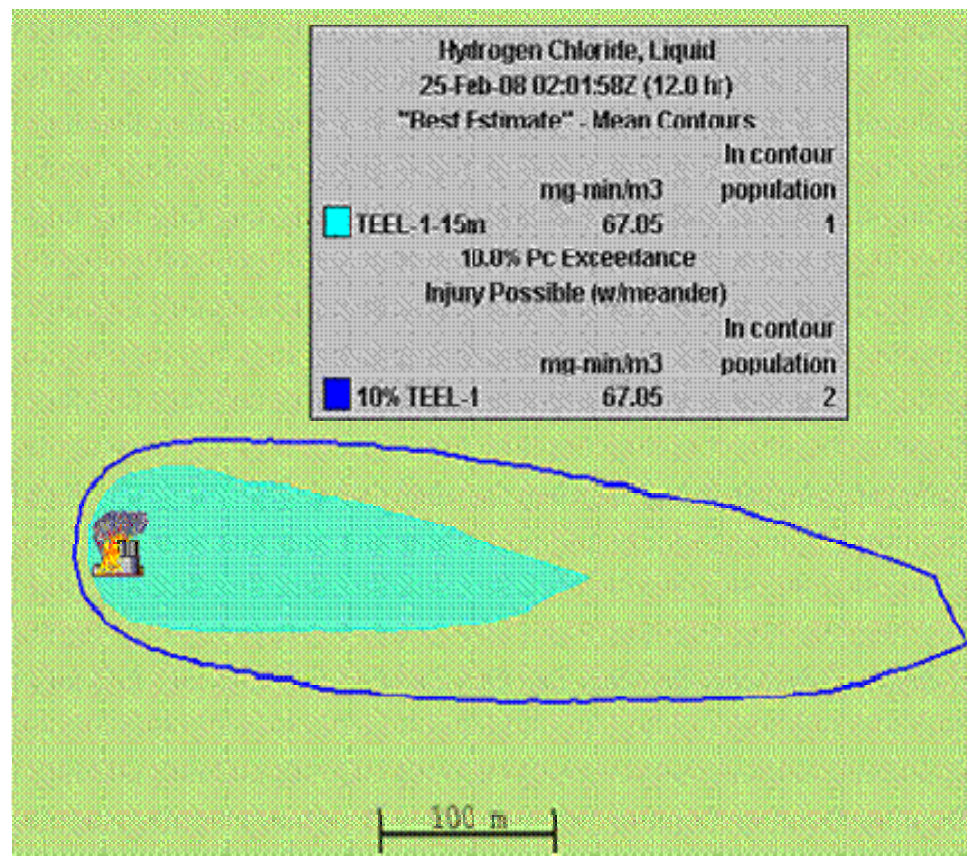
Hydrogen Chloride, Liquid
25-Feb-08 02:01:58Z (12.0 hr)
"Best Estimate" - Mean Contours

| | mg-min/m3 | In contour population |
|---|---|---|
| TEEL-1-15m | 67.05 | 1 |

10.0% Pc Exceedance
Injury Possible (w/meander)

| | mg-min/m3 | In contour population |
|---|---|---|
| 10% TEEL-1 | 67.05 | 2 |

100 m